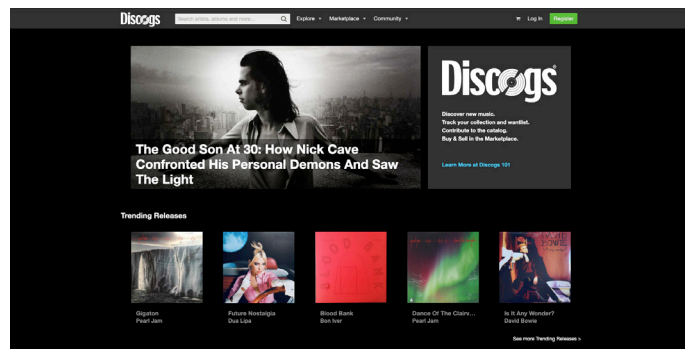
Discogs
Search artists, albums and more...
Explore
Marketplace
Community
Log In
Register

The Good Son At 30: How Nick Cave Confronted His Personal Demons And Saw The Light

Discogs
Discover new music.
Track your collection and wantlist.
Contribute to the catalog.
Buy & Sell in the Marketplace.

Learn More at Discogs 101

Trending Releases

Gigaton
Pearl Jam

Future Nostalgia
Dua Lipa

Blood Bank
Bon Iver

Dance Of The Clairv...
Pearl Jam

Is It Any Wonder?
David Bowie

See more Trending Releases ›